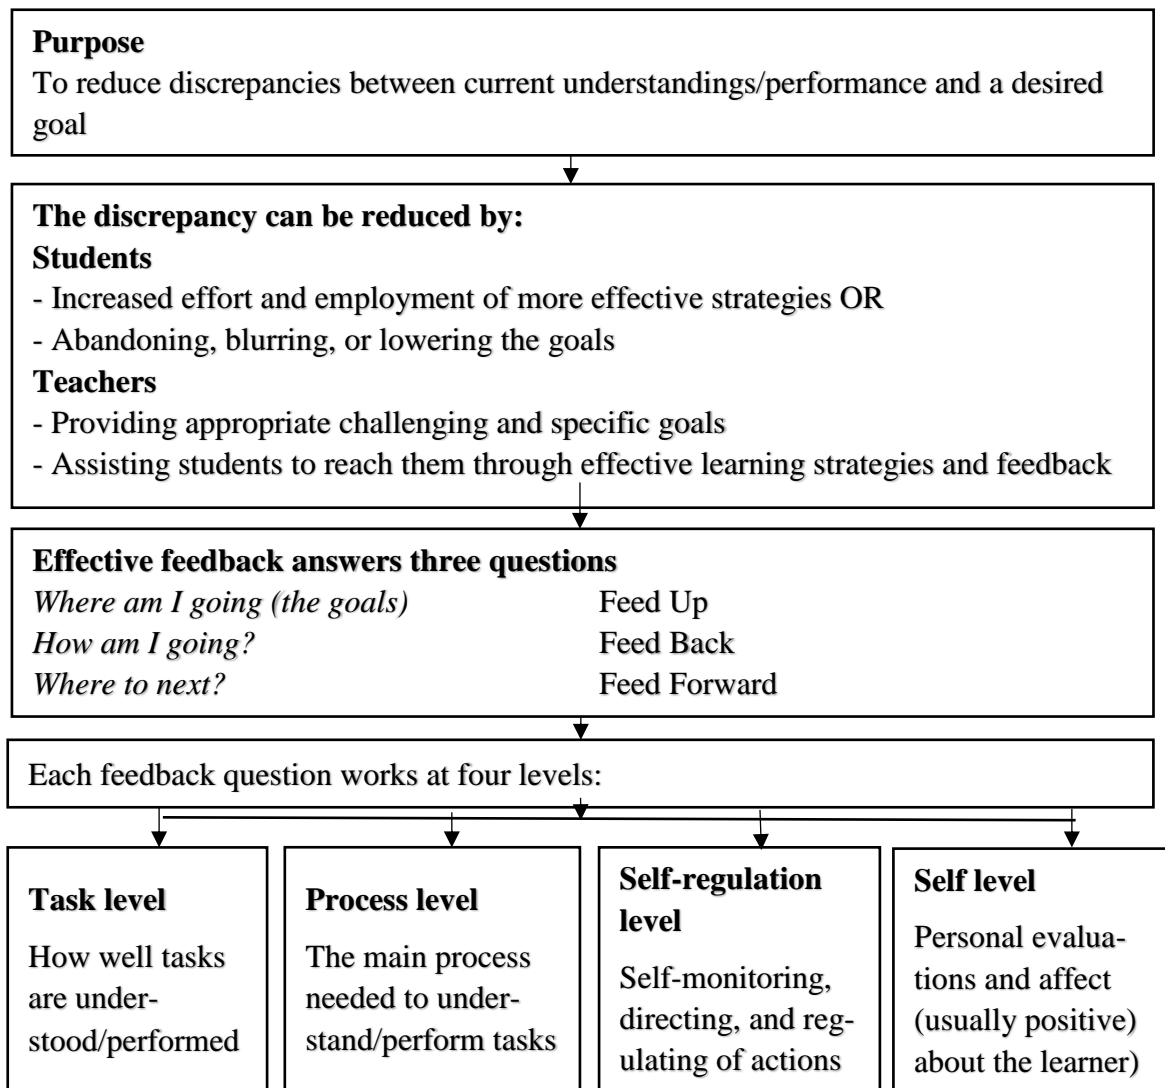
**Purpose**
To reduce discrepancies between current understandings/performance and a desired goal

**The discrepancy can be reduced by:**
**Students**
- Increased effort and employment of more effective strategies OR
- Abandoning, blurring, or lowering the goals
**Teachers**
- Providing appropriate challenging and specific goals
- Assisting students to reach them through effective learning strategies and feedback

**Effective feedback answers three questions**
*Where am I going (the goals)* Feed Up
*How am I going?* Feed Back
*Where to next?* Feed Forward

Each feedback question works at four levels:

**Task level**
How well tasks are understood/performed

**Process level**
The main process needed to understand/perform tasks

**Self-regulation level**
Self-monitoring, directing, and regulating of actions

**Self level**
Personal evaluations and affect (usually positive) about the learner)